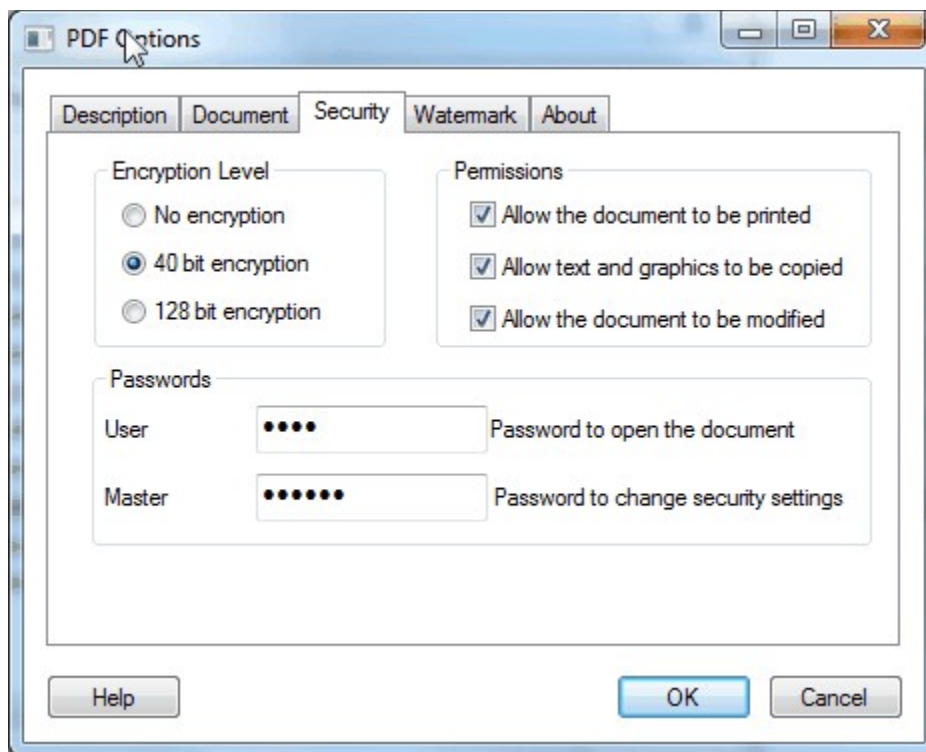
PDF Options

Description Document Security Watermark About

Encryption Level
No encryption
40 bit encryption
128 bit encryption

Permissions
Allow the document to be printed
Allow text and graphics to be copied
Allow the document to be modified

Passwords
User •••• Password to open the document
Master ••••••• Password to change security settings

Help OK Cancel